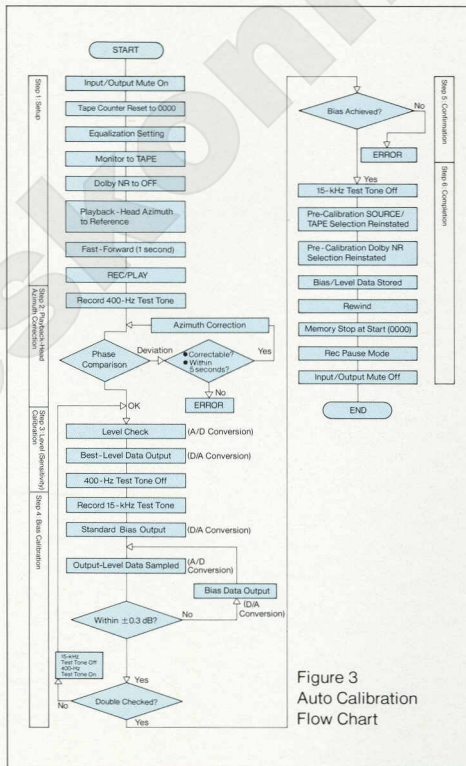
START

Step 1. Setup

Input/Output Mute On

Tape Counter Reset to 0000

Equalization Setting

Monitor to TAPE

Dolby NR to OFF

Playback-Head Azimuth to Reference

Fast-Forward (1 second)

REC/PLAY

Record 400-Hz Test Tone

Step 2. Playback-Head Azimuth Correction

Azimuth Correction

Phase Comparison

Deviation

●Correctable?
●Within 5 seconds?

Yes

No

ERROR

OK

Step 3. Level (Sensitivity) Calibration

Level Check (A/D Conversion)

Best-Level Data Output (D/A Conversion)

400-Hz Test Tone Off

Step 4. Bias Calibration

Record 15-kHz Test Tone

Standard Bias Output (D/A Conversion)

Output-Level Data Sampled (A/D Conversion)

Bias Data Output (D/A Conversion)

Within ±0.3 dB?

No

Yes

15-kHz Test Tone Off 400-Hz Test Tone On

Double Checked?

No

Yes

Step 5. Confirmation

Bias Achieved?

No

ERROR

Yes

Step 6. Completion

15-kHz Test Tone Off

Pre-Calibration SOURCE/TAPE Selection Reinstated

Pre-Calibration Dolby NR Selection Reinstated

Bias/Level Data Stored

Rewind

Memory Stop at Start (0000)

Rec Pause Mode

Input/Output Mute Off

END

Figure 3
Auto Calibration
Flow Chart